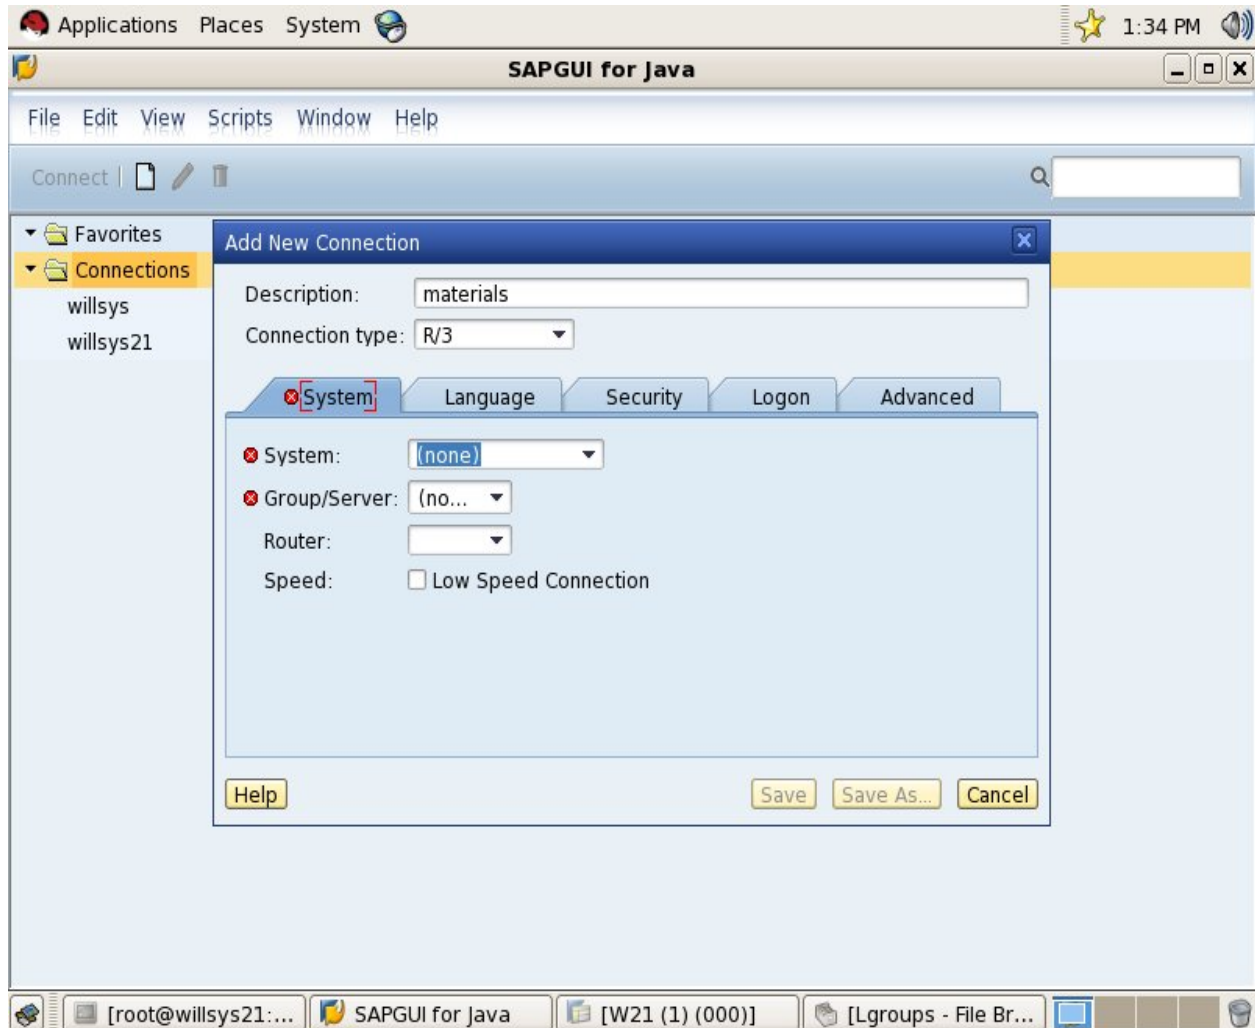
Applications Places System

1:34 PM

SAPGUI for Java

File Edit View Scripts Window Help

Connect

Favorites
Connections
willsys
willsys21

Add New Connection

Description: materials
Connection type: R/3

System | Language | Security | Logon | Advanced

System: (none)
Group/Server: (no...
Router:
Speed: Low Speed Connection

Help
Save
Save As...
Cancel

[root@willsys21:... SAPGUI for Java [W21 (1) (000)] [Lgroups - File Br...